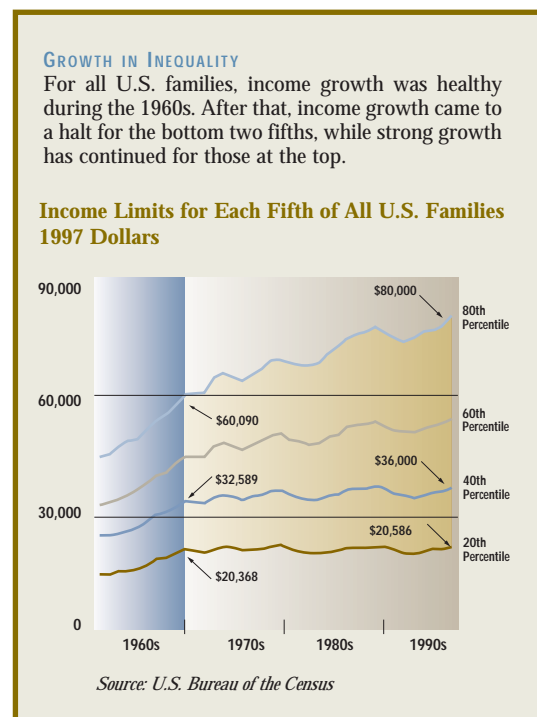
GROWTH IN INEQUALITY

For all U.S. families, income growth was healthy during the 1960s. After that, income growth came to a halt for the bottom two fifths, while strong growth has continued for those at the top.

Income Limits for Each Fifth of All U.S. Families 1997 Dollars

90,000
60,000
30,000
0

$80,000
80th Percentile
$60,090
60th Percentile
$36,000
$32,589
40th Percentile
$20,586
20th Percentile
$20,368

1960s
1970s
1980s
1990s

Source: U.S. Bureau of the Census